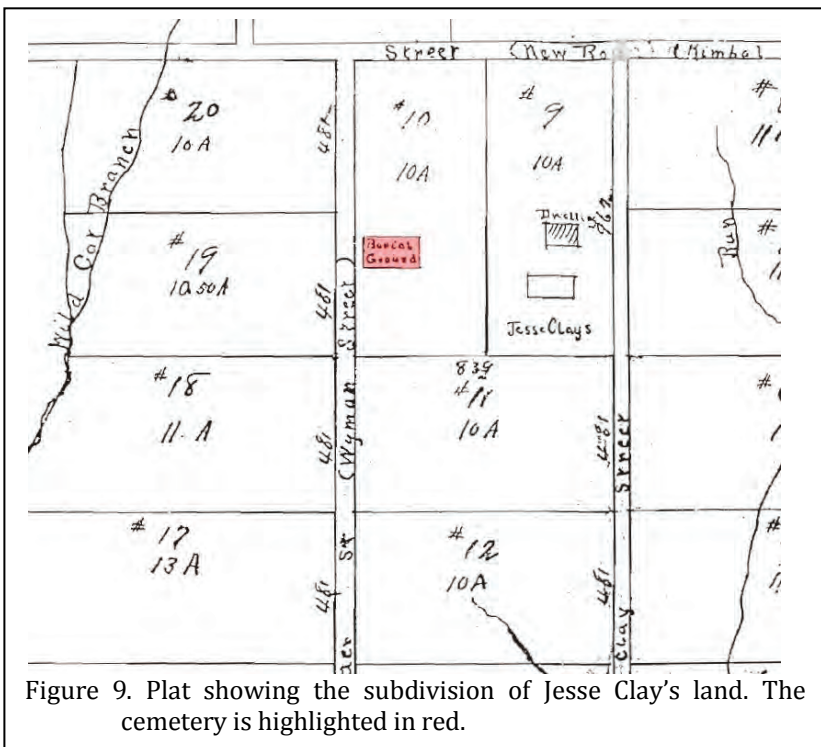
Street (New Ro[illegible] (Kimbal

#20
10A

#10
10A

#9
10A

11

Wild Cat Branch

481

#19
10.50A

Burial Ground

Dwelling

Run

481

Jesse Clays

#18
11 A

839
#11
10A

481

(Wyman Street)

481

Street

#17
13A

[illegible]er St

#12
10A

481

481

Clay

Figure 9. Plat showing the subdivision of Jesse Clay's land. The cemetery is highlighted in red.